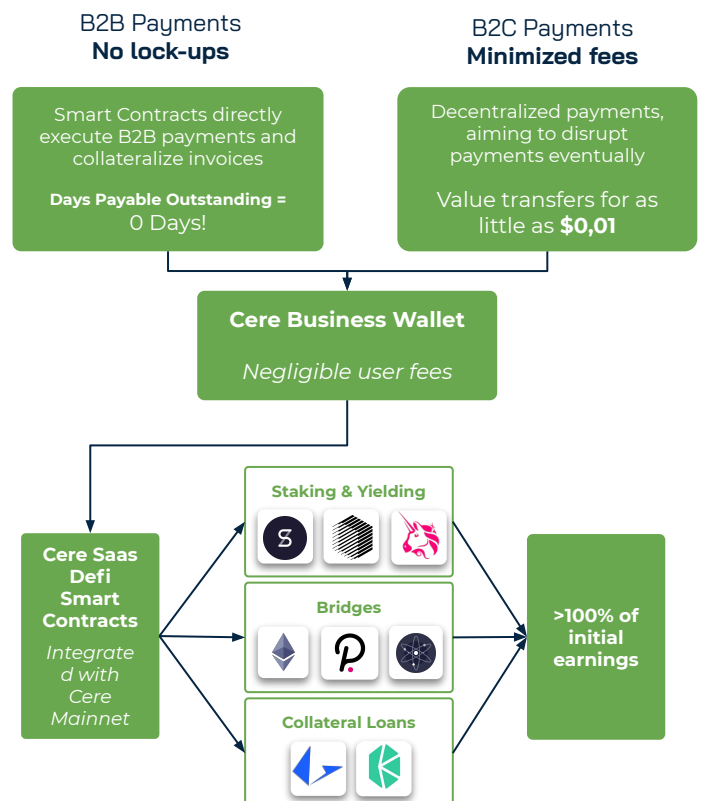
B2B Payments
**No lock-ups**

B2C Payments
**Minimized fees**

Smart Contracts directly execute B2B payments and collateralize invoices

**Days Payable Outstanding =** 0 Days!

Decentralized payments, aiming to disrupt payments eventually

Value transfers for as little as **$0,01**

**Cere Business Wallet**

*Negligible user fees*

**Cere Saas Defi Smart Contracts**

*Integrated with Cere Mainnet*

**Staking & Yielding**

**Bridges**

**Collateral Loans**

**>100% of initial earnings**